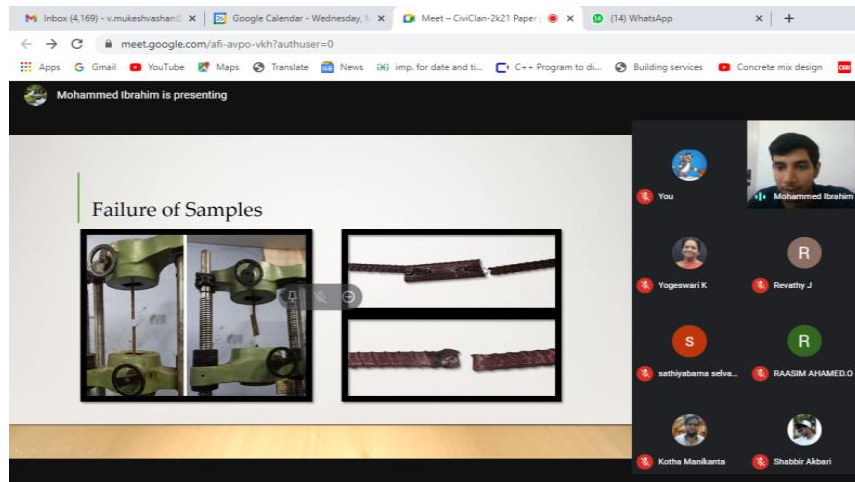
Inbox (4,169) - v.mukeshvashan@ ×
Google Calendar - Wednesday, ×
Meet – CiviClan-2k21 Paper ×
(14) WhatsApp ×
+

meet.google.com/afi-avpo-vkh?authuser=0

Apps  Gmail  YouTube  Maps  Translate  News  imp. for date and ti...  C++ Program to di...  Building services  Concrete mix design

Mohammed Ibrahim is presenting

Failure of Samples

You
Mohammed Ibrahim
Yogeswari K
R
Revathy J
S
sathiyabama selva...
R
RAASIM AHAMED.O
Kotha Manikanta
Shabbir Akbari